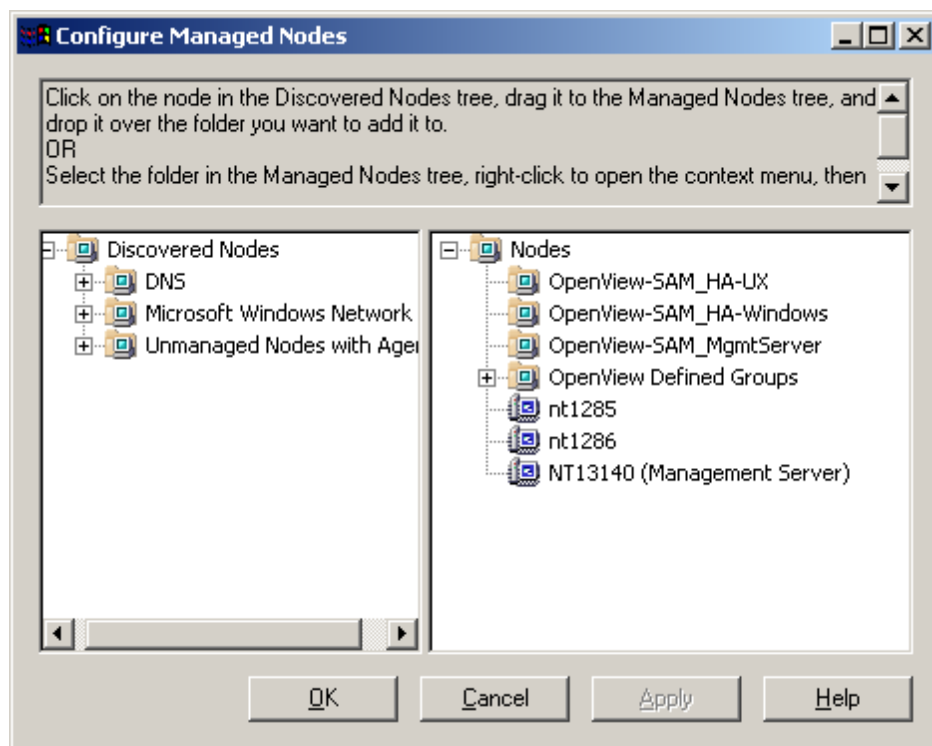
Configure Managed Nodes

Click on the node in the Discovered Nodes tree, drag it to the Managed Nodes tree, and drop it over the folder you want to add it to.
OR
Select the folder in the Managed Nodes tree, right-click to open the context menu, then

Discovered Nodes
DNS
Microsoft Windows Network
Unmanaged Nodes with Ager

Nodes
OpenView-SAM_HA-UX
OpenView-SAM_HA-Windows
OpenView-SAM_MgmtServer
OpenView Defined Groups
nt1285
nt1286
NT13140 (Management Server)

OK
Cancel
Apply
Help